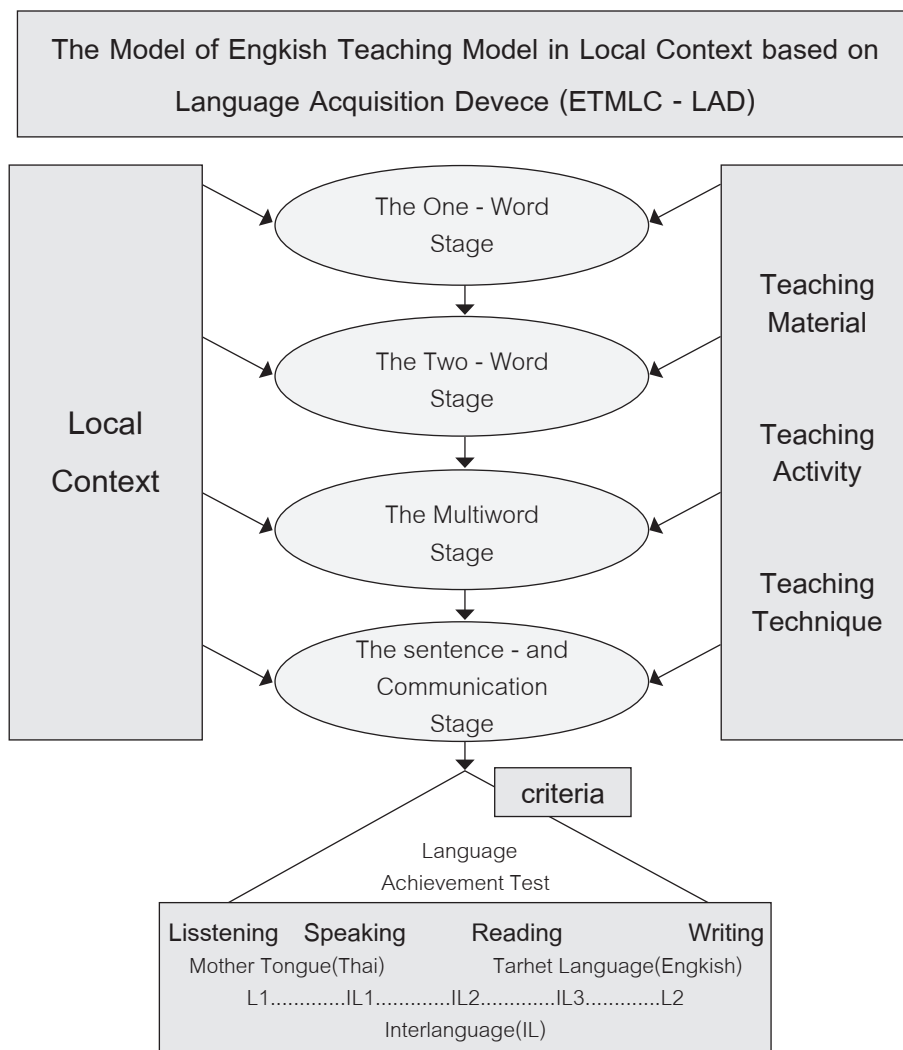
The Model of Engkish Teaching Model in Local Context based on Language Acquisition Devece (ETMLC - LAD)

Local Context

The One - Word Stage

The Two - Word Stage

The Multiword Stage

The sentence - and Communication Stage

Teaching Material

Teaching Activity

Teaching Technique

criteria

Language Achievement Test

Lisstening Speaking Reading Writing

Mother Tongue(Thai) Tarhet Language(Engkish)

L1............IL1............IL2............IL3............L2

Interlanguage(IL)